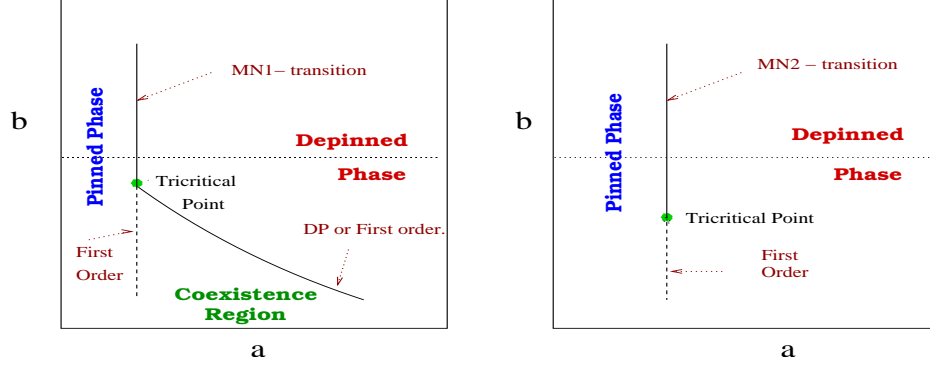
b

MN1– transition

Pinned Phase

Depinned

Phase

Tricritical Point

DP or First order.

First Order

Coexistence Region

a

b

MN2 – transition

Pinned Phase

Depinned

Phase

Tricritical Point

First Order

a